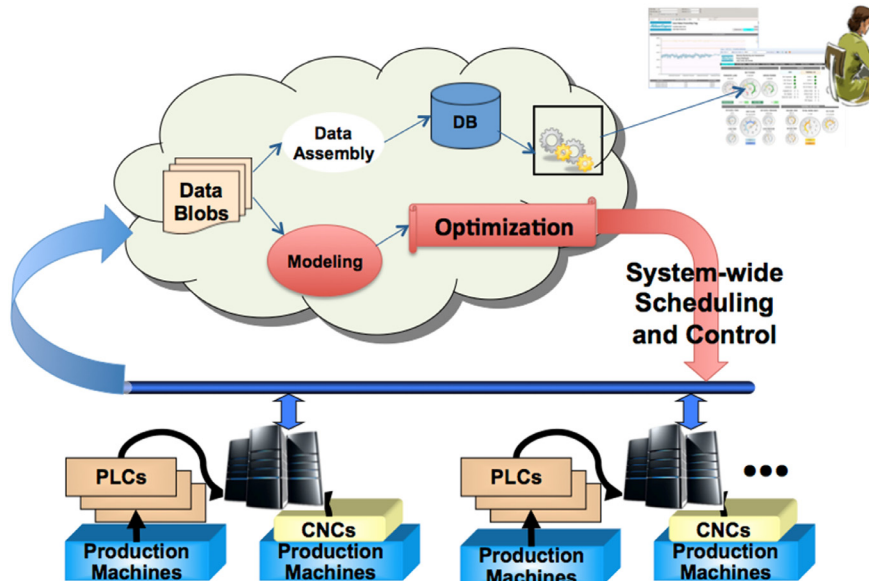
Data Blobs

Data Assembly

DB

Modeling

Optimization

System-wide Scheduling and Control

PLCs

CNCs

Production Machines

Production Machines

PLCs

CNCs

Production Machines

Production Machines

•••